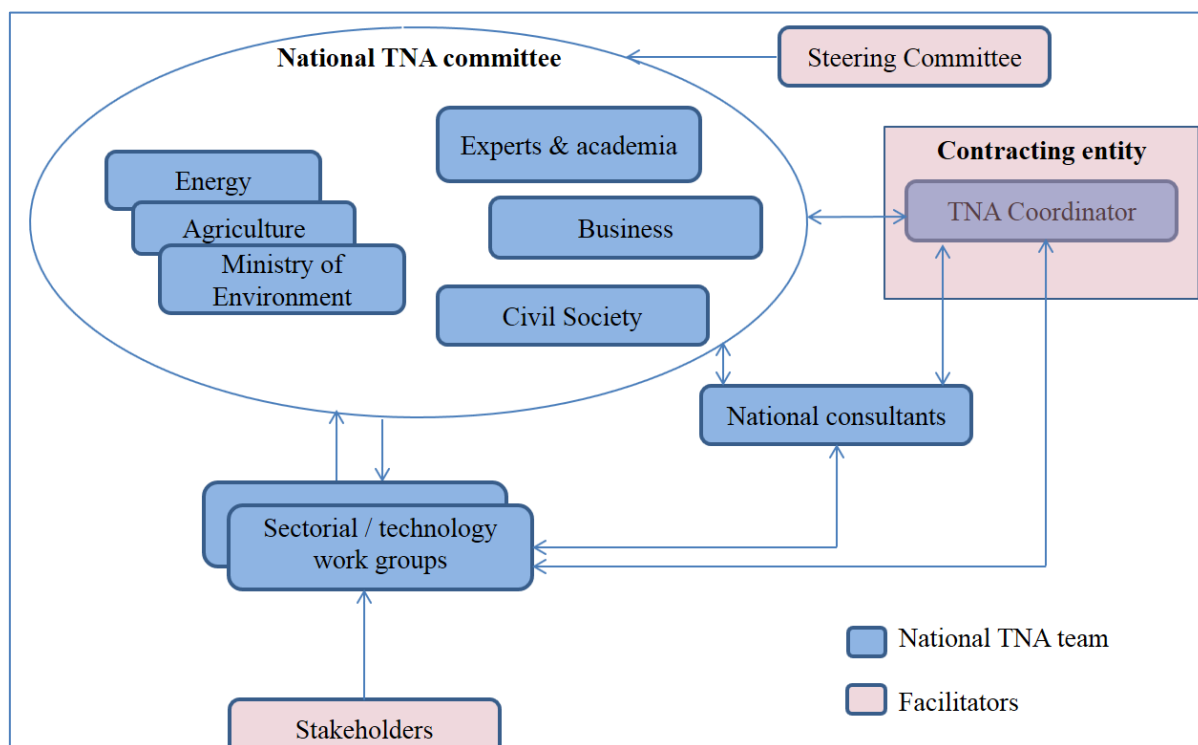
National TNA committee

Steering Committee

Energy

Agriculture

Ministry of Environment

Experts & academia

Business

Civil Society

Contracting entity

TNA Coordinator

National consultants

Sectorial / technology work groups

National TNA team

Facilitators

Stakeholders